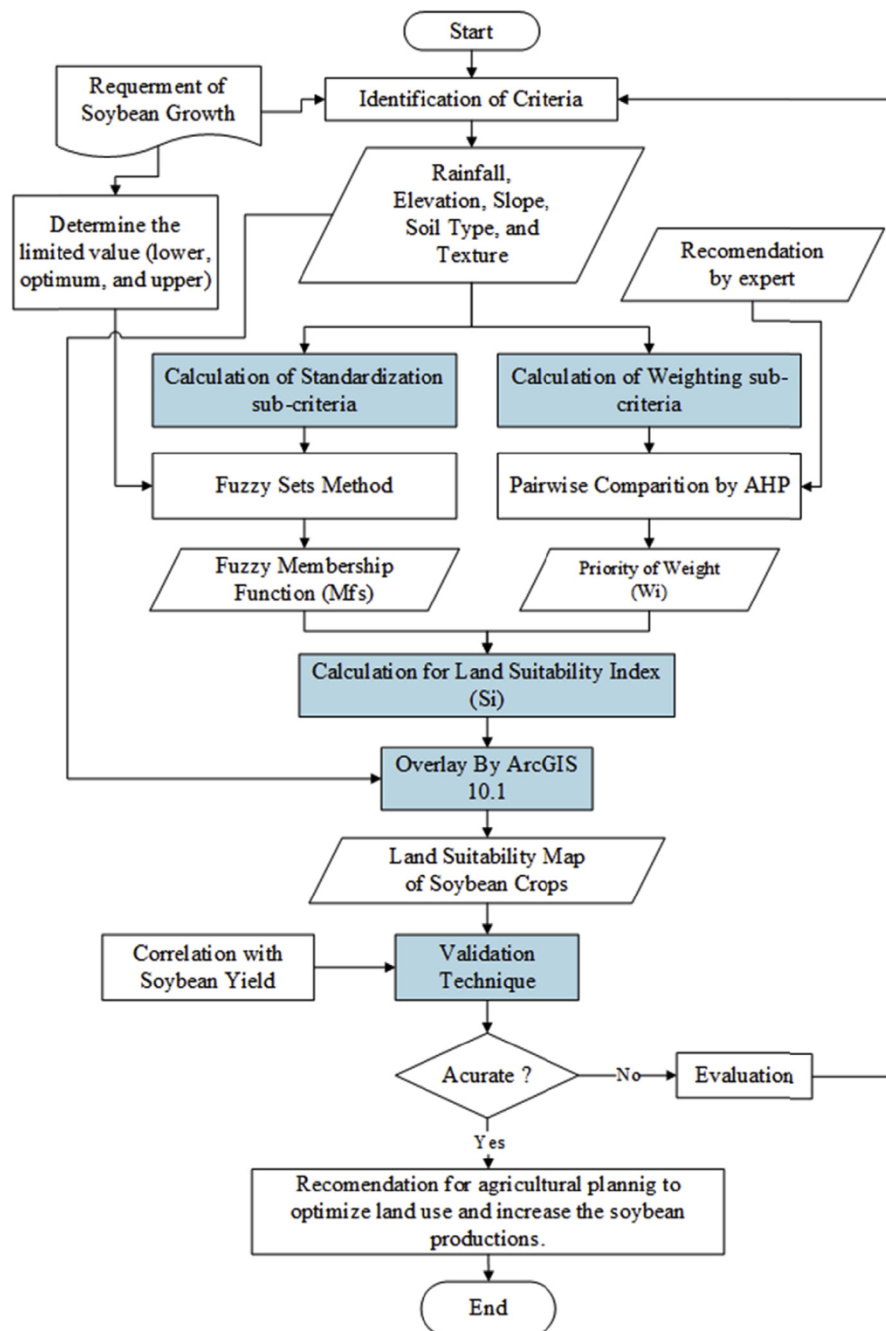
Start

Requerment of Soybean Growth

Identification of Criteria

Determine the limited value (lower, optimum, and upper)

Rainfall, Elevation, Slope, Soil Type, and Texture

Recomendation by expert

Calculation of Standardization sub-criteria

Calculation of Weighting sub-criteria

Fuzzy Sets Method

Pairwise Comparition by AHP

Fuzzy Membership Function (Mfs)

Priority of Weight (Wi)

Calculation for Land Suitability Index (Si)

Overlay By ArcGIS 10.1

Land Suitability Map of Soybean Crops

Correlation with Soybean Yield

Validation Technique

Acurate ?

No

Evaluation

Yes

Recomendation for agricultural plannig to optimize land use and increase the soybean productions.

End